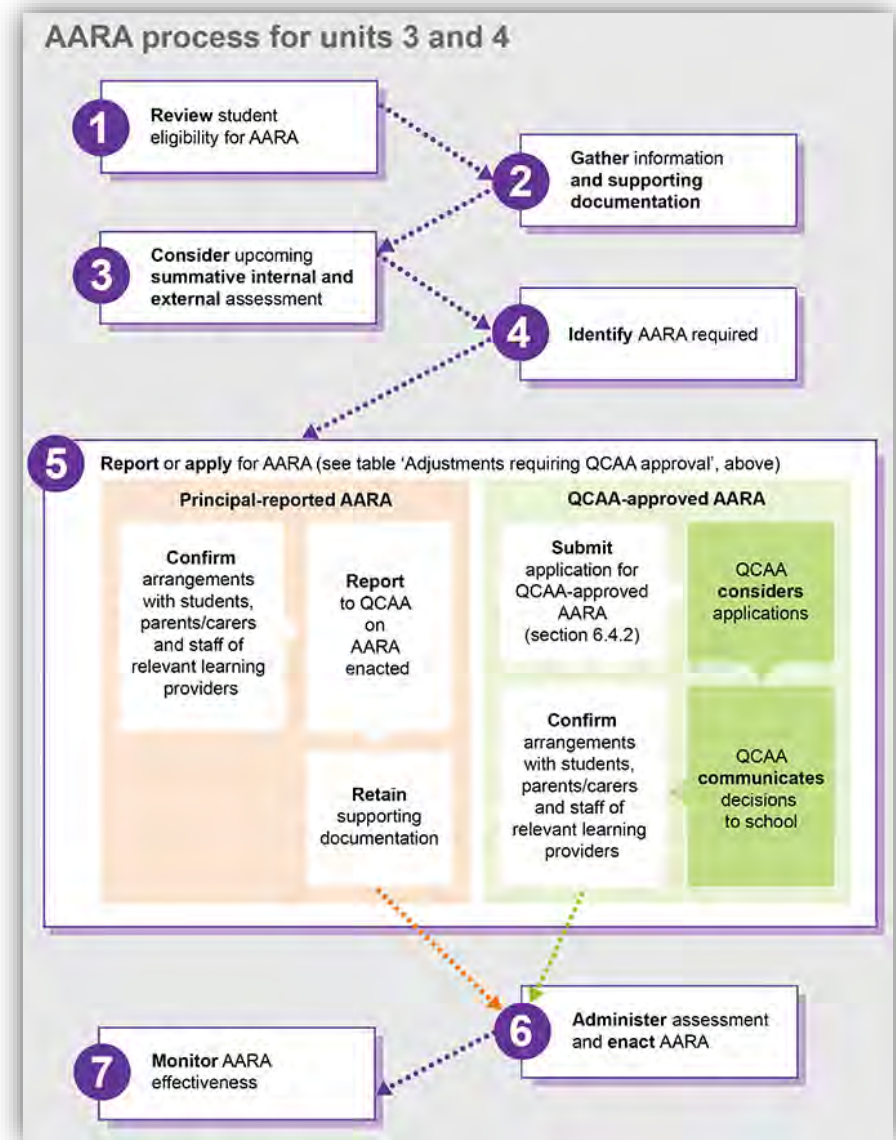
AARA process for units 3 and 4

1 Review student eligibility for AARA

2 Gather information and supporting documentation

3 Consider upcoming summative internal and external assessment

4 Identify AARA required

5 Report or apply for AARA (see table 'Adjustments requiring QCAA approval', above)

Principal-reported AARA

Confirm arrangements with students, parents/carers and staff of relevant learning providers

Report to QCAA on AARA enacted

Retain supporting documentation

QCAA-approved AARA

Submit application for QCAA-approved AARA (section 6.4.2)

QCAA considers applications

Confirm arrangements with students, parents/carers and staff of relevant learning providers

QCAA communicates decisions to school

6 Administer assessment and enact AARA

7 Monitor AARA effectiveness